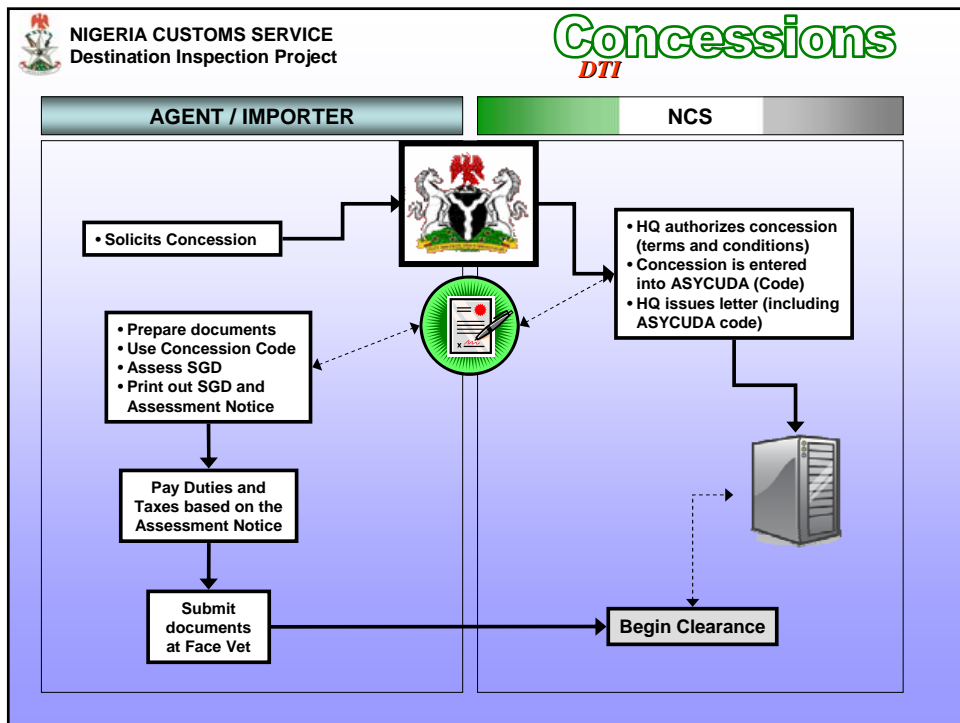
NIGERIA CUSTOMS SERVICE
Destination Inspection Project

Concessions
DTI

AGENT / IMPORTER

NCS

• Solicits Concession

• HQ authorizes concession (terms and conditions)
• Concession is entered into ASYCUDA (Code)
• HQ issues letter (including ASYCUDA code)

• Prepare documents
• Use Concession Code
• Assess SGD
• Print out SGD and Assessment Notice

Pay Duties and Taxes based on the Assessment Notice

Submit documents at Face Vet

Begin Clearance